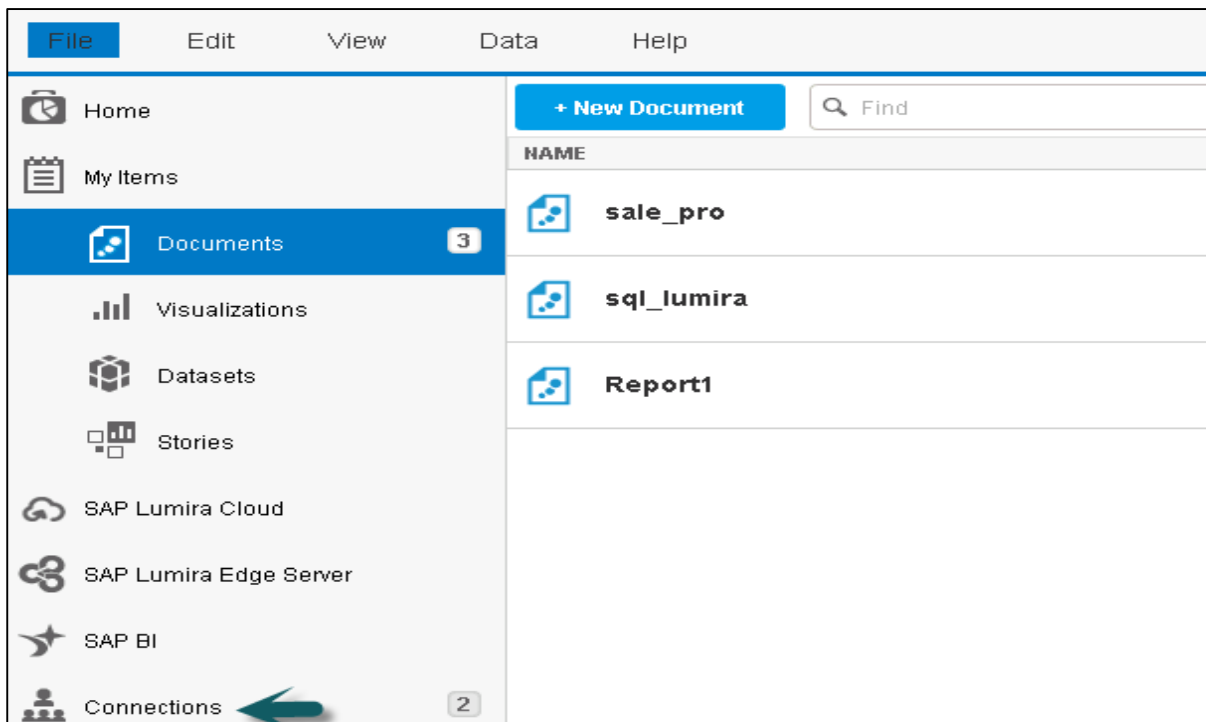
File Edit View Data Help

Home

My Items

Documents 3

Visualizations

Datasets

Stories

SAP Lumira Cloud

SAP Lumira Edge Server

SAP BI

Connections 2

+ New Document

Find

NAME

sale_pro

sql_lumira

Report1